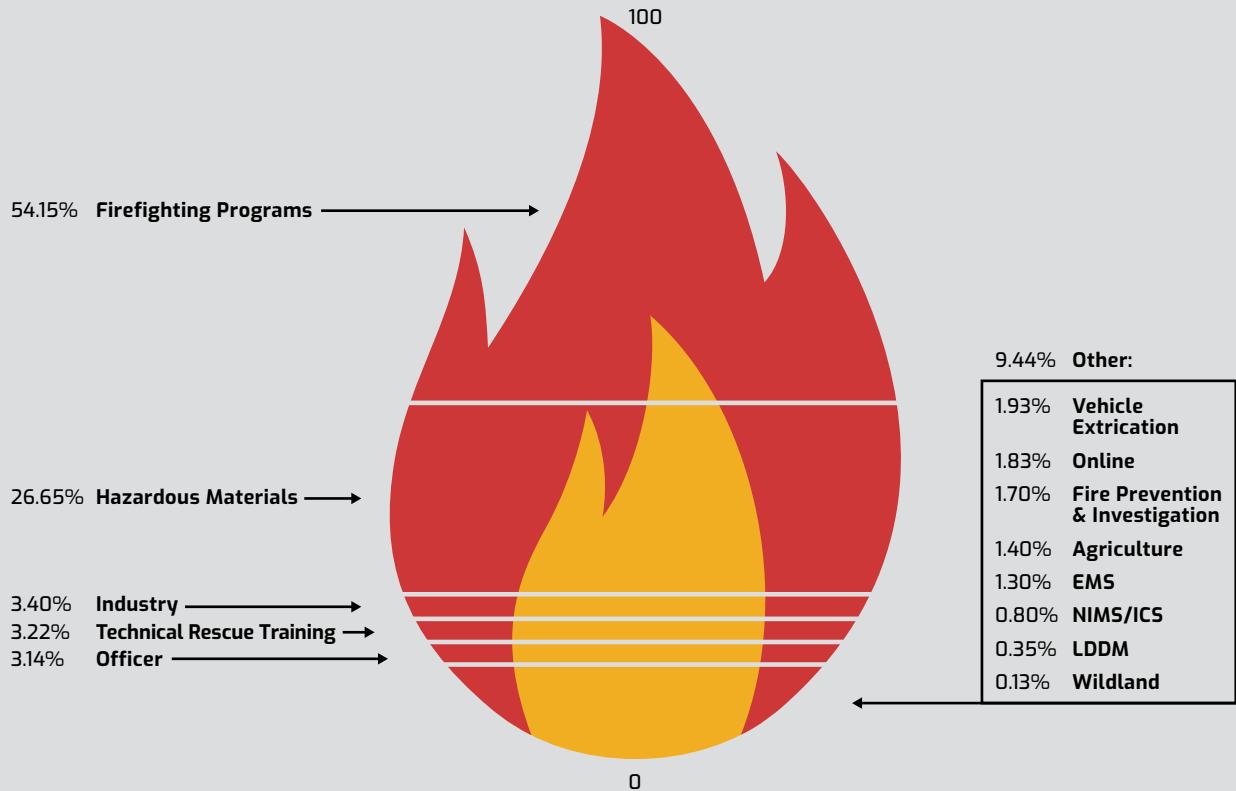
100

54.15% **Firefighting Programs**

26.65% **Hazardous Materials**

3.40% **Industry**
3.22% **Technical Rescue Training**
3.14% **Officer**

9.44% **Other:**

| | |
|---|---|
| 1.93% | **Vehicle Extrication** |
| 1.83% | **Online** |
| 1.70% | **Fire Prevention & Investigation** |
| 1.40% | **Agriculture** |
| 1.30% | **EMS** |
| 0.80% | **NIMS/ICS** |
| 0.35% | **LDDM** |
| 0.13% | **Wildland** |

0